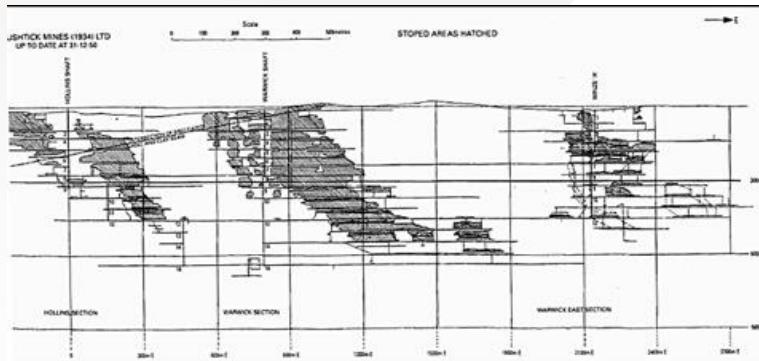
JSHTICK MINES (1934) LTD
UP TO DATE AT 31-12-50

Scale
0 100 200 300 400 500metres

STOPED AREAS HATCHED

E

HOLLINS SHAFT

WARWICK SHAFT

RAISE

HOLLINS SECTION

WARWICK SECTION

WARWICK EAST SECTION

200

300

500

0

300m E

600m E

900m E

1200m E

1500m E

1800m E

2100m E

2400m E

2700m E